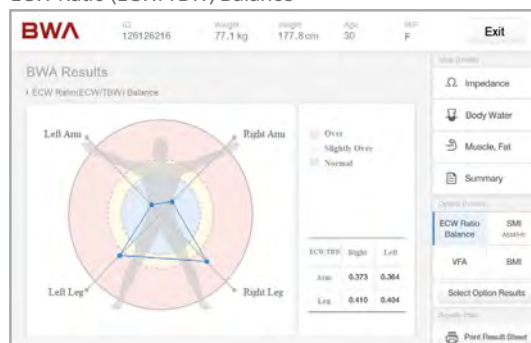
ECW Ratio (ECW/TBW) Balance

BWA

ID 126126216

Weight 77.1 kg

Height 177.8 cm

Age 30

M/F F

Exit

BWA Results

ECW Ratio(ECW/TBW) Balance

Left Arm

Right Arm

Left Leg

Right Leg

Over

Slightly Over

Normal

| ECW/TBW | Right | Left |
|---|---|---|
| Arm | 0.373 | 0.364 |
| Leg | 0.410 | 0.404 |

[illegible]

Impedance

Body Water

Muscle, Fat

Summary

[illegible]

ECW Ratio Balance

SMI

VFA

BMI

Select Option Results

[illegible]

Print Result Sheet